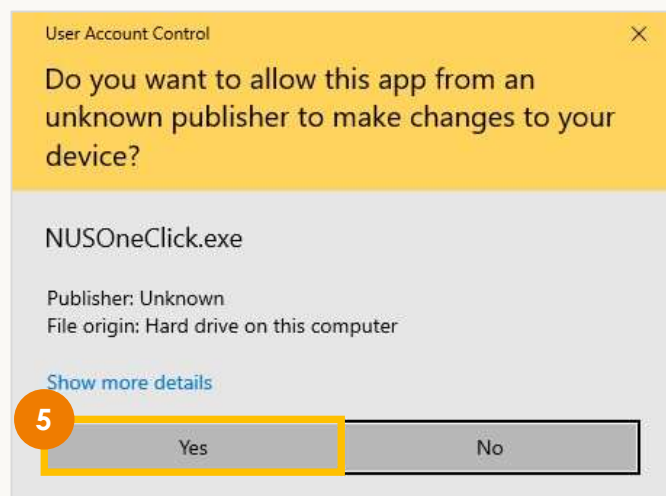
User Account Control

×

Do you want to allow this app from an unknown publisher to make changes to your device?

NUSOneClick.exe

Publisher: Unknown
File origin: Hard drive on this computer

Show more details

5

Yes

No